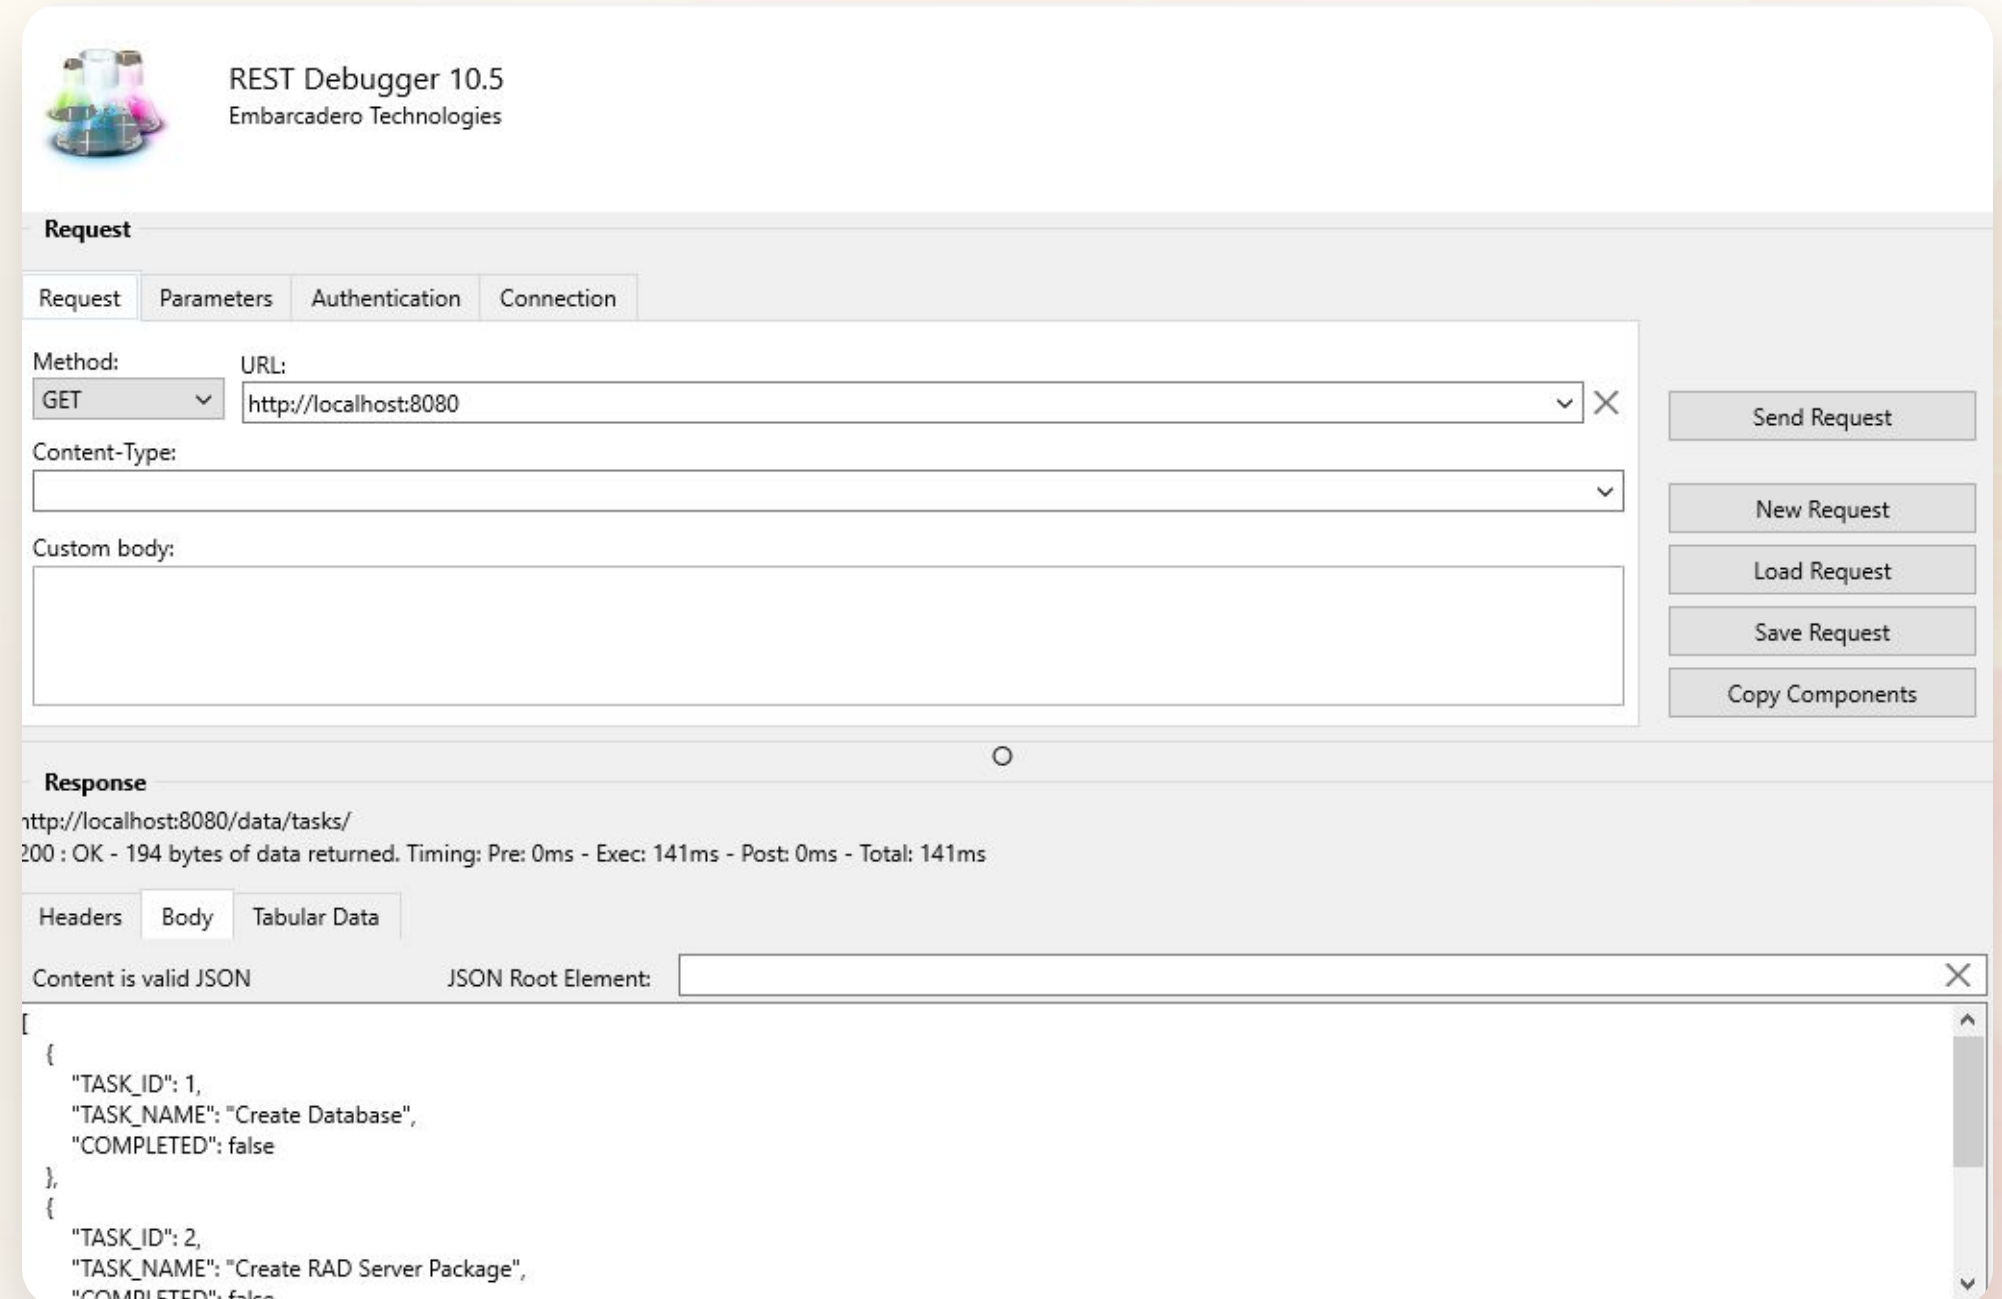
REST Debugger 10.5
Embarcadero Technologies

Request

Request | Parameters | Authentication | Connection

Method:
GET

URL:
http://localhost:8080

Content-Type:

Custom body:

Send Request
New Request
Load Request
Save Request
Copy Components

Response

ttp://localhost:8080/data/tasks/
200 : OK - 194 bytes of data returned. Timing: Pre: 0ms - Exec: 141ms - Post: 0ms - Total: 141ms

Headers | Body | Tabular Data

Content is valid JSON    JSON Root Element:

[
{
"TASK_ID": 1,
"TASK_NAME": "Create Database",
"COMPLETED": false
},
{
"TASK_ID": 2,
"TASK_NAME": "Create RAD Server Package",
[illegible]